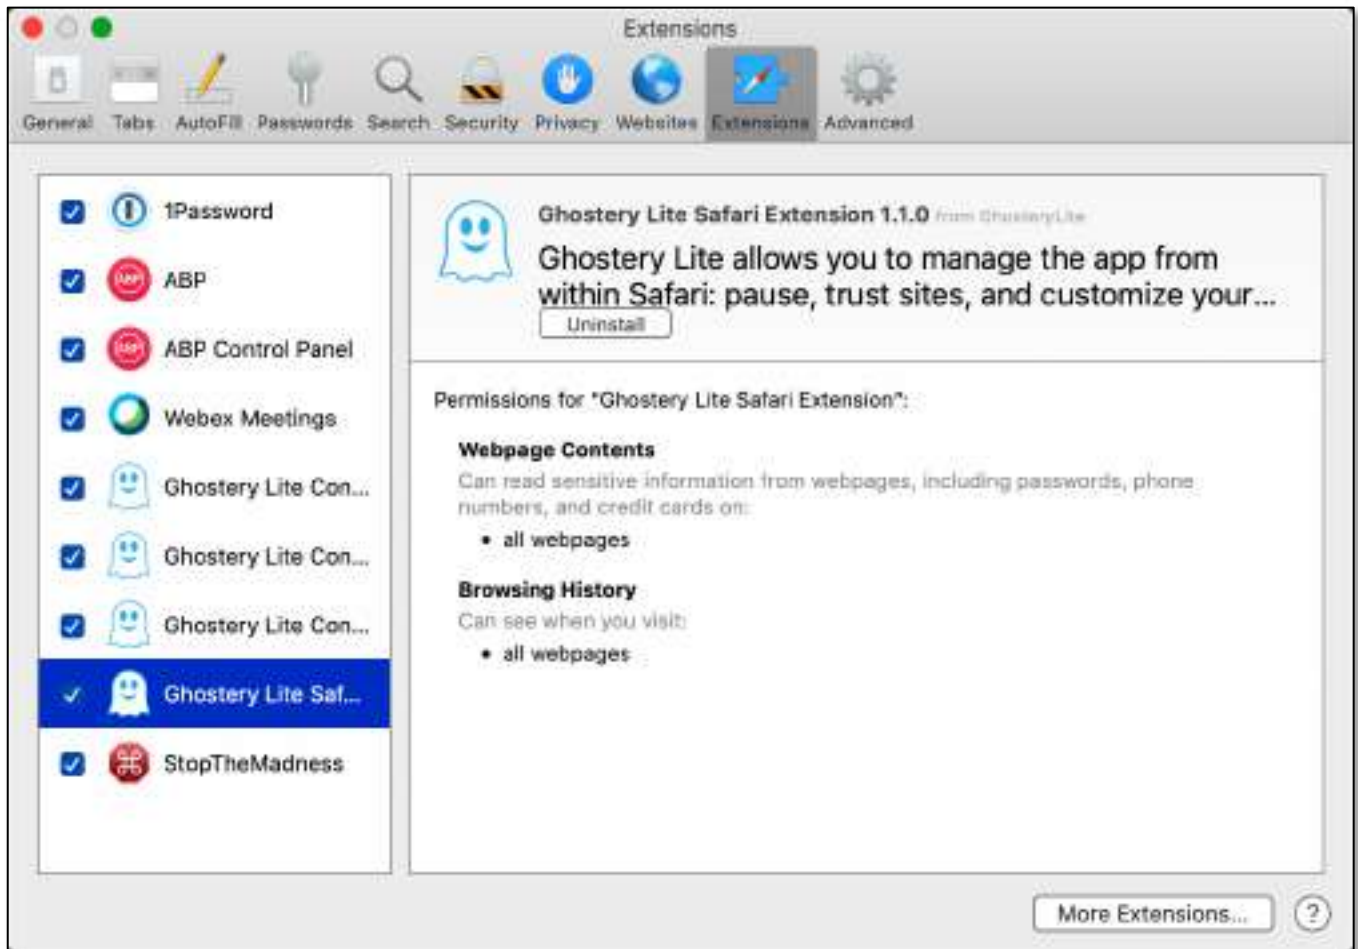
Extensions

General Tabs AutoFill Passwords Search Security Privacy Websites Extensions Advanced

1Password
ABP
ABP Control Panel
Webex Meetings
Ghostery Lite Con...
Ghostery Lite Con...
Ghostery Lite Con...
Ghostery Lite Saf...
StopTheMadness

Ghostery Lite Safari Extension 1.1.0 from GhosteryLite

Ghostery Lite allows you to manage the app from within Safari: pause, trust sites, and customize your...

Uninstall

Permissions for "Ghostery Lite Safari Extension":

Webpage Contents
Can read sensitive information from webpages, including passwords, phone numbers, and credit cards on:
• all webpages

Browsing History
Can see when you visit:
• all webpages

More Extensions...

?